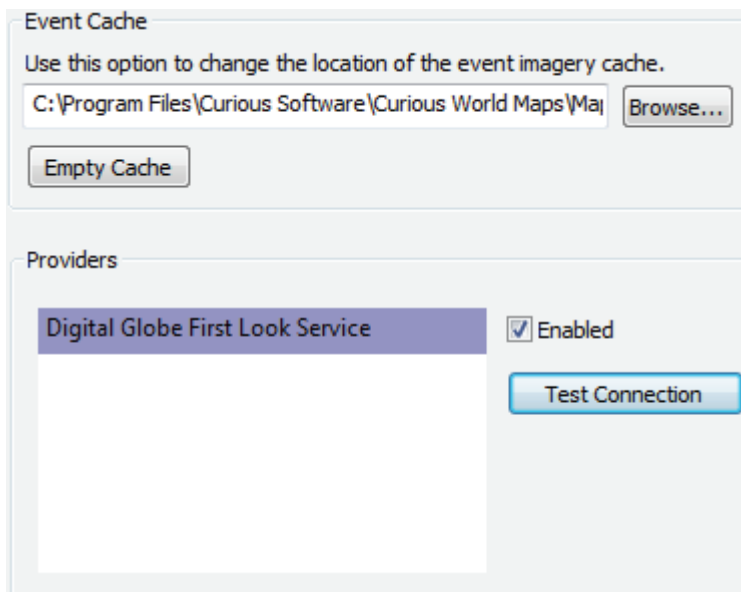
Event Cache

Use this option to change the location of the event imagery cache.

C:\Program Files\Curious Software\Curious World Maps\Ma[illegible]

Browse...

Empty Cache

Providers

Digital Globe First Look Service

Enabled

Test Connection